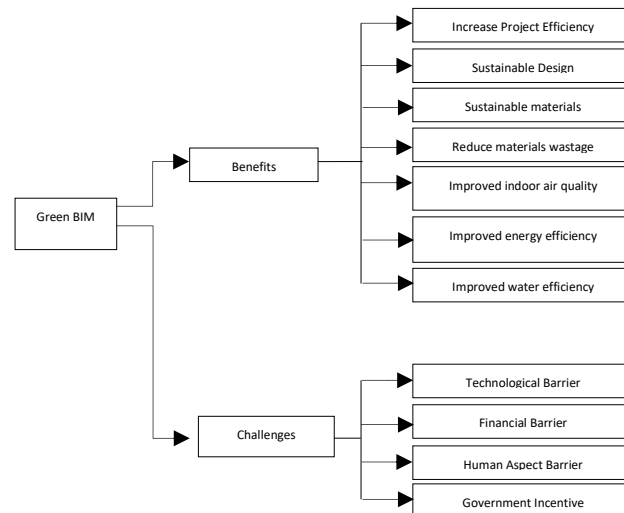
Green BIM

Benefits

Increase Project Efficiency

Sustainable Design

Sustainable materials

Reduce materials wastage

Improved indoor air quality

Improved energy efficiency

Improved water efficiency

Challenges

Technological Barrier

Financial Barrier

Human Aspect Barrier

Government Incentive